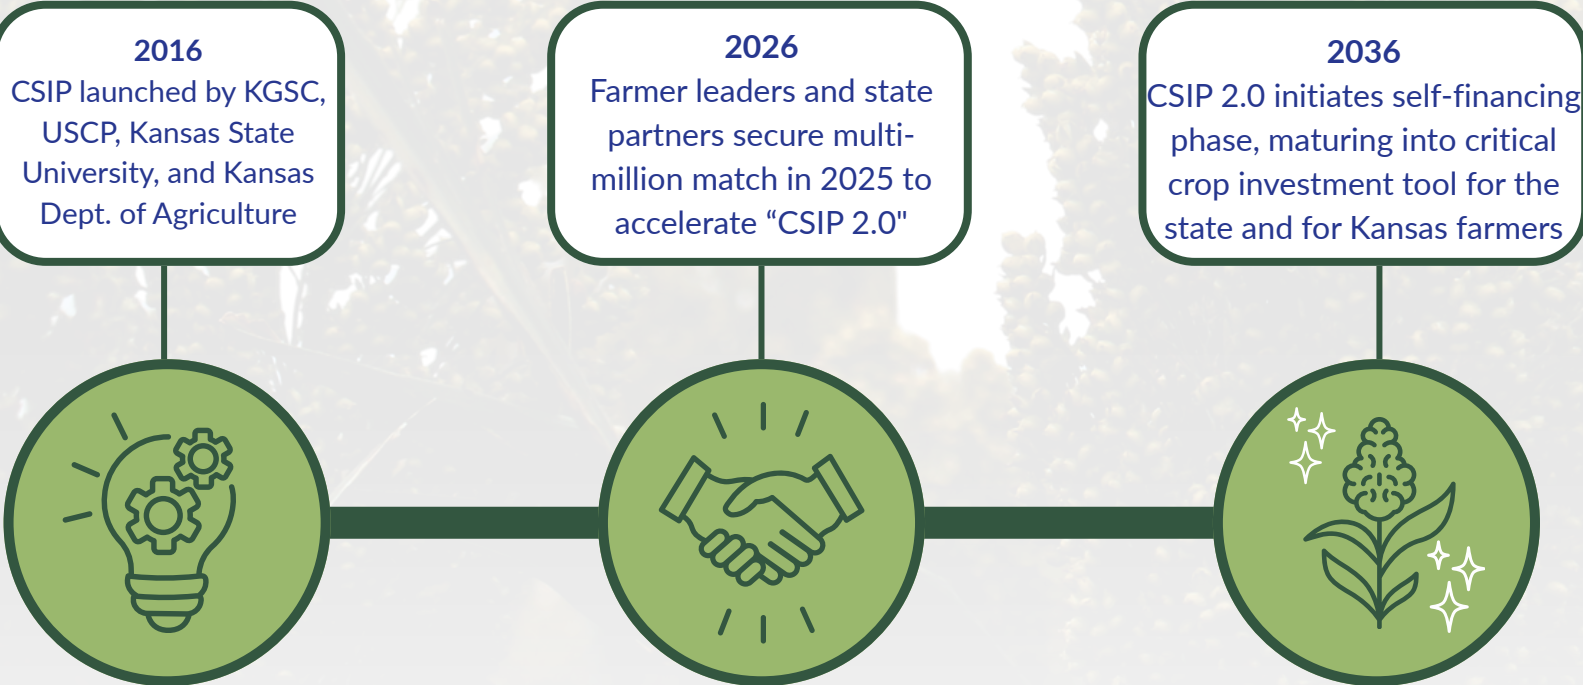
2016
CSIP launched by KGSC, USCP, Kansas State University, and Kansas Dept. of Agriculture

2026
Farmer leaders and state partners secure multi-million match in 2025 to accelerate “CSIP 2.0"

2036
CSIP 2.0 initiates self-financing phase, maturing into critical crop investment tool for the state and for Kansas farmers